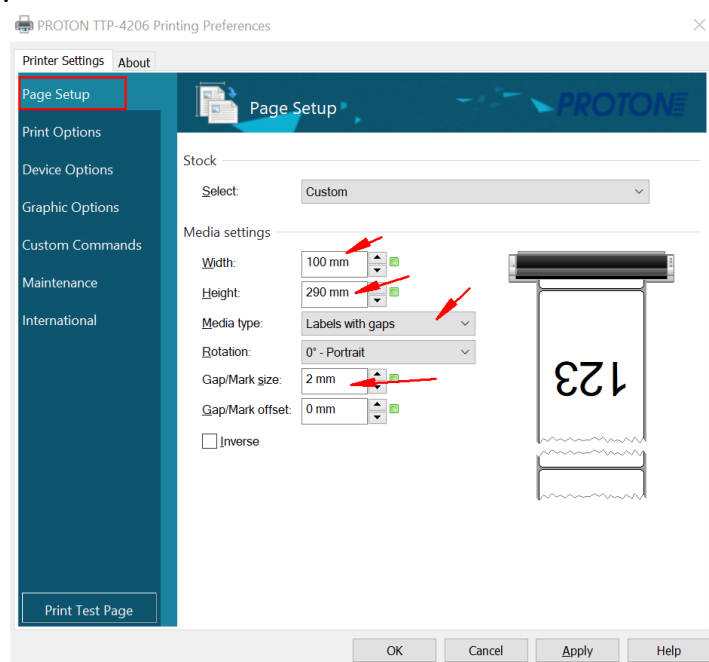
PROTON TTP-4206 Printing Preferences

Printer Settings
About

Page Setup
Print Options
Device Options
Graphic Options
Custom Commands
Maintenance
International

Page Setup
PROTON

Stock
Select: Custom

Media settings
Width: 100 mm
Height: 290 mm
Media type: Labels with gaps
Rotation: 0° - Portrait
Gap/Mark size: 2 mm
Gap/Mark offset: 0 mm
Inverse

123

Print Test Page

OK
Cancel
Apply
Help